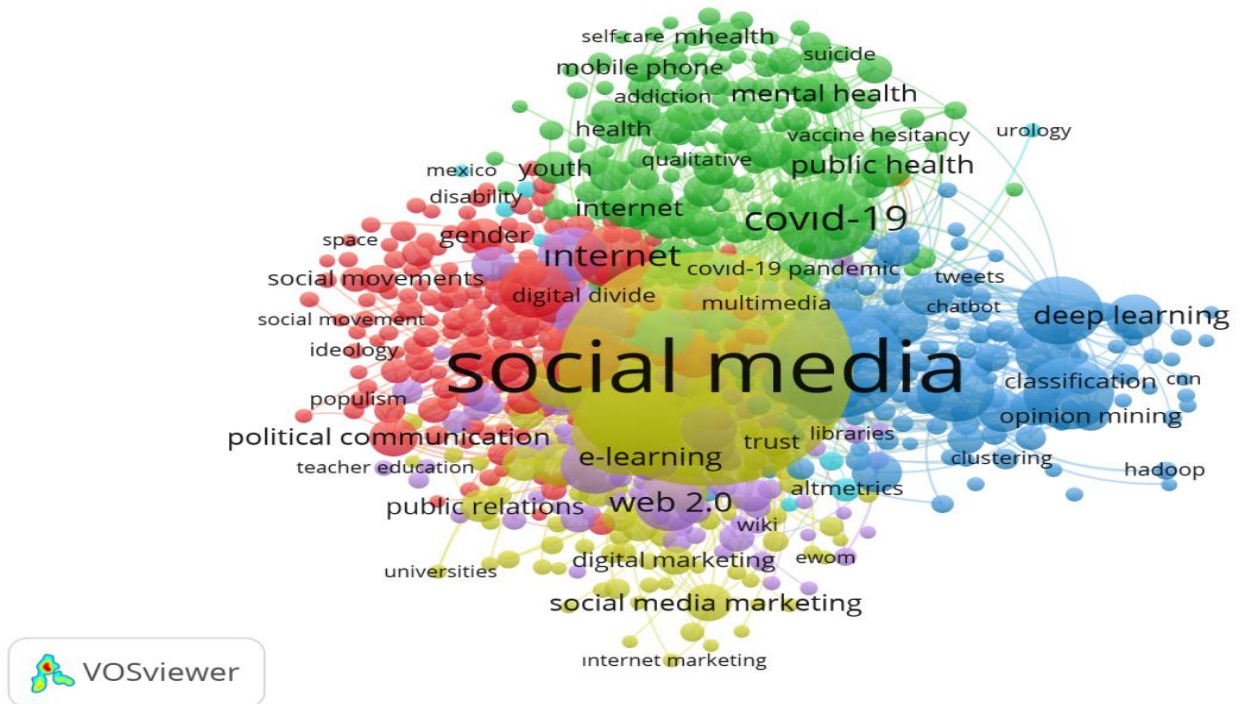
self-care mhealth
suicide
mobile phone
addiction
mental health
health
vaccine hesitancy
urology
qualitative
mexico
youth
public health
disability
internet
covid-19
space
gender
internet
social movements
covid-19 pandemic
tweets
digital divide
multimedia
chatbot
deep learning
social movement
ideology
social media
classification
cnn
populism
opinion mining
political communication
trust
libraries
e-learning
teacher education
clustering
hadoop
altmetrics
public relations
web 2.0
wiki
digital marketing
ewom
universities
social media marketing
internet marketing
VOSviewer